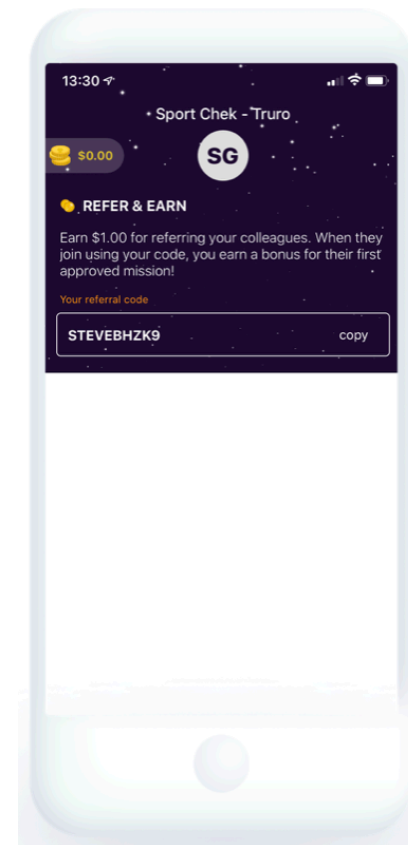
13:30

Sport Chek - Truro

$0.00

SG

REFER & EARN

Earn $1.00 for referring your colleagues. When they join using your code, you earn a bonus for their first approved mission!

Your referral code

STEVEBHZK9

copy